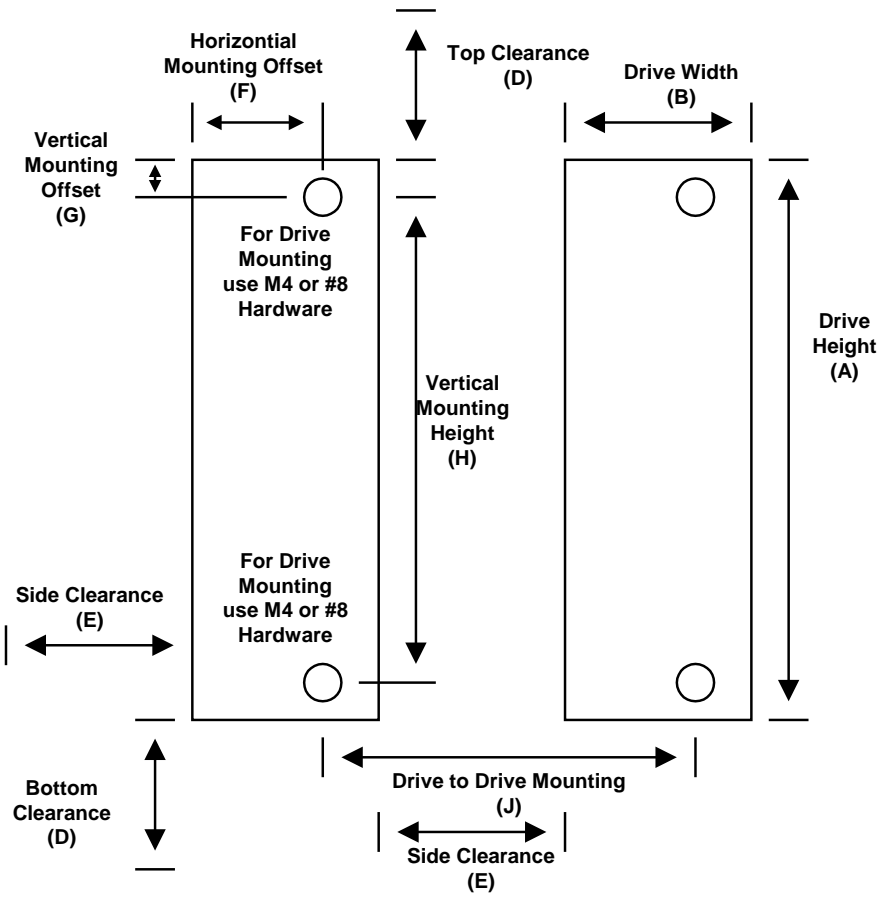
Horizontial Mounting Offset (F)

Top Clearance (D)

Drive Width (B)

Vertical Mounting Offset (G)

For Drive Mounting use M4 or #8 Hardware

Drive Height (A)

Vertical Mounting Height (H)

For Drive Mounting use M4 or #8 Hardware

Side Clearance (E)

Bottom Clearance (D)

Drive to Drive Mounting (J)

Side Clearance (E)